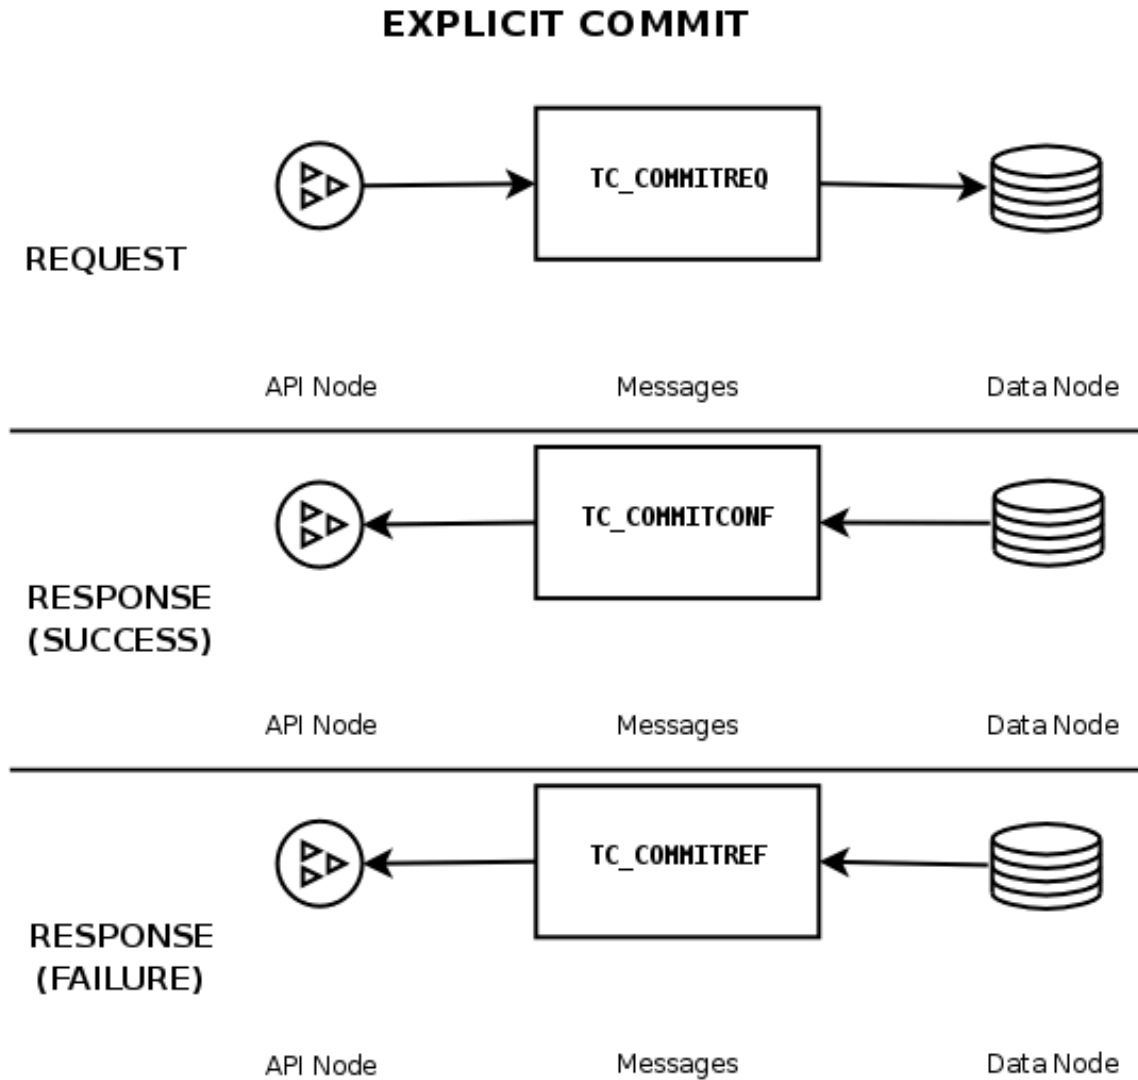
EXPLICIT COMMIT

TC_COMMITREQ

REQUEST

API Node

Messages

Data Node

TC_COMMITCONF

RESPONSE (SUCCESS)

API Node

Messages

Data Node

TC_COMMITREF

RESPONSE (FAILURE)

API Node

Messages

Data Node